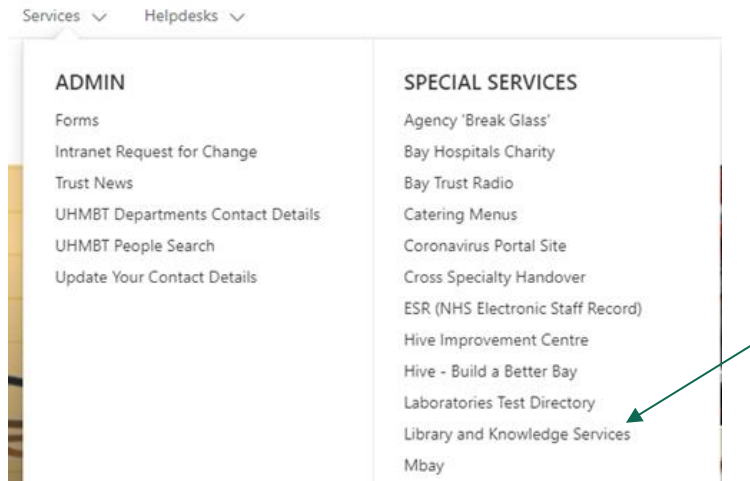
Services ∨ Helpdesks ∨

ADMIN

Forms

Intranet Request for Change

Trust News

UHMBT Departments Contact Details

UHMBT People Search

Update Your Contact Details

SPECIAL SERVICES

Agency 'Break Glass'

Bay Hospitals Charity

Bay Trust Radio

Catering Menus

Coronavirus Portal Site

Cross Specialty Handover

ESR (NHS Electronic Staff Record)

Hive Improvement Centre

Hive - Build a Better Bay

Laboratories Test Directory

Library and Knowledge Services

Mbay